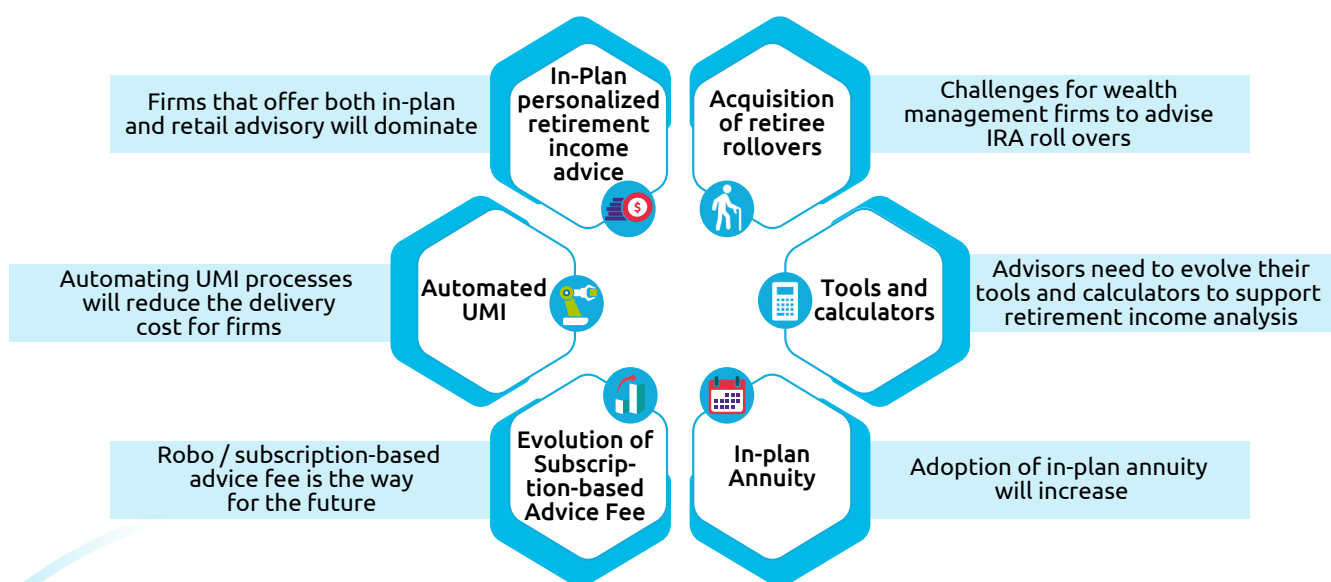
Firms that offer both in-plan and retail advisory will dominate

In-Plan personalized retirement income advice

Acquisition of retiree rollovers

Challenges for wealth management firms to advise IRA roll overs

Automating UMI processes will reduce the delivery cost for firms

Automated UMI

Tools and calculators

Advisors need to evolve their tools and calculators to support retirement income analysis

Robo / subscription-based advice fee is the way for the future

Evolution of Subscription-based Advice Fee

In-plan Annuity

Adoption of in-plan annuity will increase